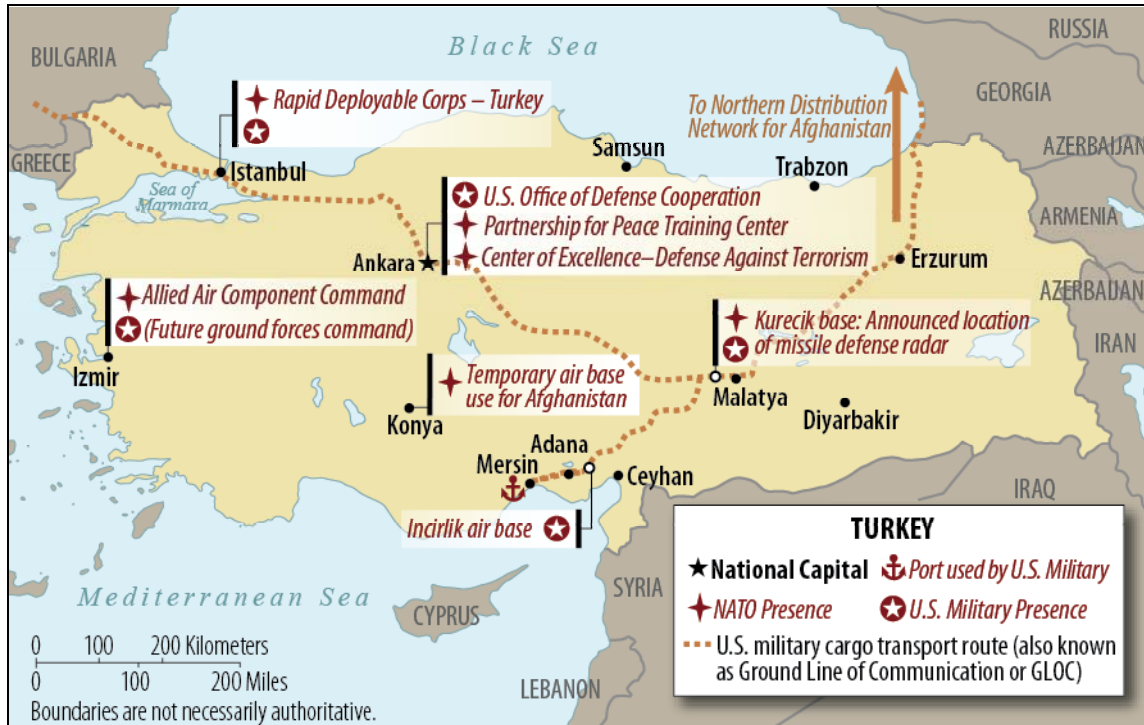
RUSSIA
BULGARIA
Black Sea
GEORGIA
Rapid Deployable Corps – Turkey
To Northern Distribution Network for Afghanistan
GREECE
Istanbul
Samsun
Trabzon
AZERBAIJAN
Sea of Marmara
U.S. Office of Defense Cooperation
Partnership for Peace Training Center
ARMENIA
Ankara
Center of Excellence– Defense Against Terrorism
Erzurum
Allied Air Component Command
(Future ground forces command)
AZERBAIJAN
Kurecik base: Announced location of missile defense radar
IRAN
Izmir
Temporary air base use for Afghanistan
Malatya
Konya
Diyarbakir
Adana
Mersin
Ceyhan
IRAQ
Incirlik air base
TURKEY
National Capital
Port used by U.S. Military
SYRIA
NATO Presence
U.S. Military Presence
Mediterranean Sea
CYPRUS
U.S. military cargo transport route (also known as Ground Line of Communication or GLOC)
0 100 200 Kilometers
0 100 200 Miles
Boundaries are not necessarily authoritative.
LEBANON